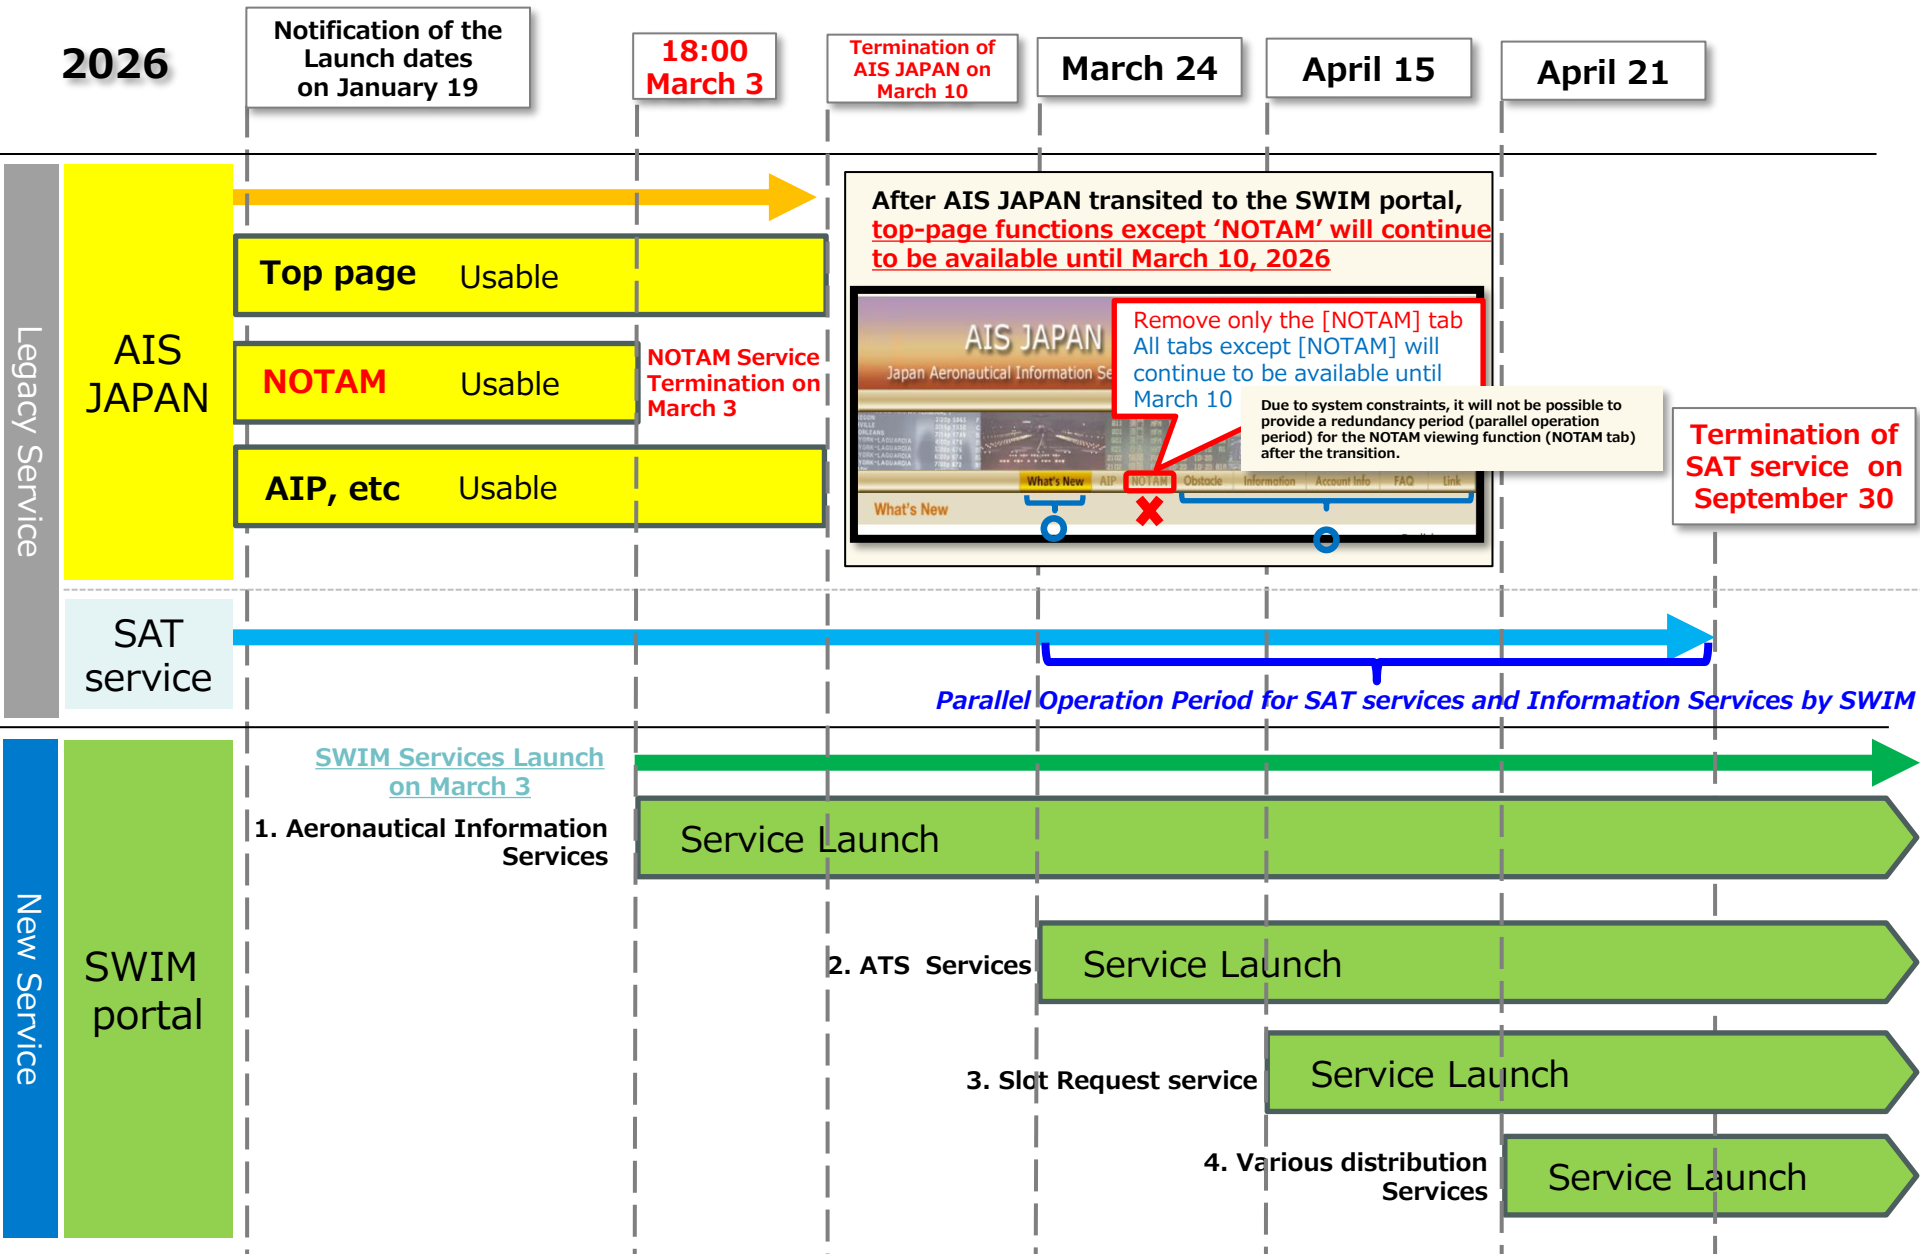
2026

Notification of the Launch dates on January 19

18:00 March 3

Termination of AIS JAPAN on March 10

March 24

April 15

April 21

Legacy Service

AIS JAPAN

Top page Usable

NOTAM Usable

NOTAM Service Termination on March 3

AIP, etc Usable

After AIS JAPAN transited to the SWIM portal, top-page functions except 'NOTAM' will continue to be available until March 10, 2026

AIS JAPAN
Japan Aeronautical Information Se

Remove only the [NOTAM] tab
All tabs except [NOTAM] will continue to be available until March 10

Due to system constraints, it will not be possible to provide a redundancy period (parallel operation period) for the NOTAM viewing function (NOTAM tab) after the transition.

What's New AIP NOTAM Obstacle Information Account Info FAQ Link

What's New

Termination of SAT service on September 30

SAT service

Parallel Operation Period for SAT services and Information Services by SWIM

New Service

SWIM portal

SWIM Services Launch on March 3

1. Aeronautical Information Services

Service Launch

2. ATS Services

Service Launch

3. Slot Request service

Service Launch

4. Various distribution Services

Service Launch